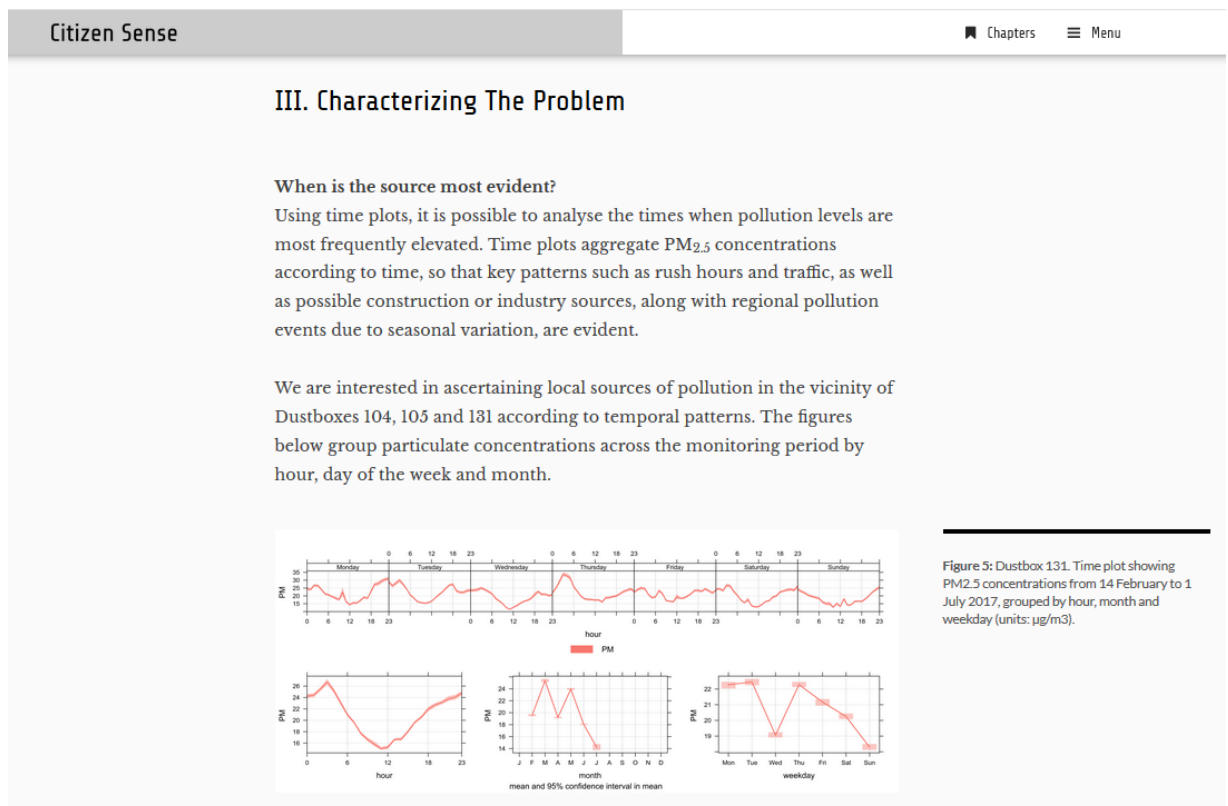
Citizen Sense

Chapters Menu

III. Characterizing The Problem

When is the source most evident?
Using time plots, it is possible to analyse the times when pollution levels are most frequently elevated. Time plots aggregate $PM_{2.5}$ concentrations according to time, so that key patterns such as rush hours and traffic, as well as possible construction or industry sources, along with regional pollution events due to seasonal variation, are evident.

We are interested in ascertaining local sources of pollution in the vicinity of Dustboxes 104, 105 and 131 according to temporal patterns. The figures below group particulate concentrations across the monitoring period by hour, day of the week and month.

Monday Tuesday Wednesday Thursday Friday Saturday Sunday
0 6 12 18 23
PM
35 30 25 20 15
hour
PM

PM
26 24 22 20 18 16
6 12 18 23
hour

PM
24 22 20 18 16 14
J F M A M J J A S O N D
month
mean and 95% confidence interval in mean

PM
22 21 20 19
Mon Tue Wed Thu Fri Sat Sun
weekday

Figure 5: Dustbox 131. Time plot showing PM2.5 concentrations from 14 February to 1 July 2017, grouped by hour, month and weekday (units: µg/m3).